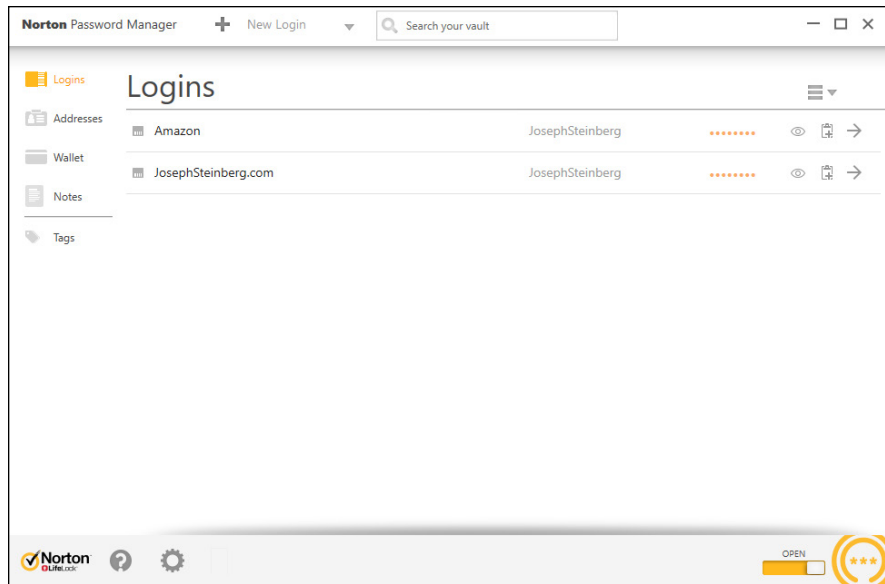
Norton Password Manager
+ New Login
Search your vault

Logins
Addresses
Wallet
Notes
Tags

Logins

| Amazon | JosephSteinberg | •••••••• |
|---|---|---|
| JosephSteinberg.com | JosephSteinberg | •••••••• |

Norton LifeLock
OPEN
***